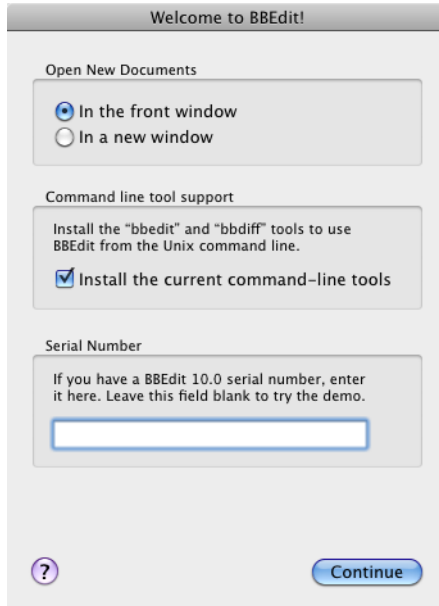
Welcome to BBEdit!

Open New Documents

In the front window
In a new window

Command line tool support

Install the "bbedit" and "bbdiff" tools to use BBEdit from the Unix command line.

Install the current command-line tools

Serial Number

If you have a BBEdit 10.0 serial number, enter it here. Leave this field blank to try the demo.

?

Continue